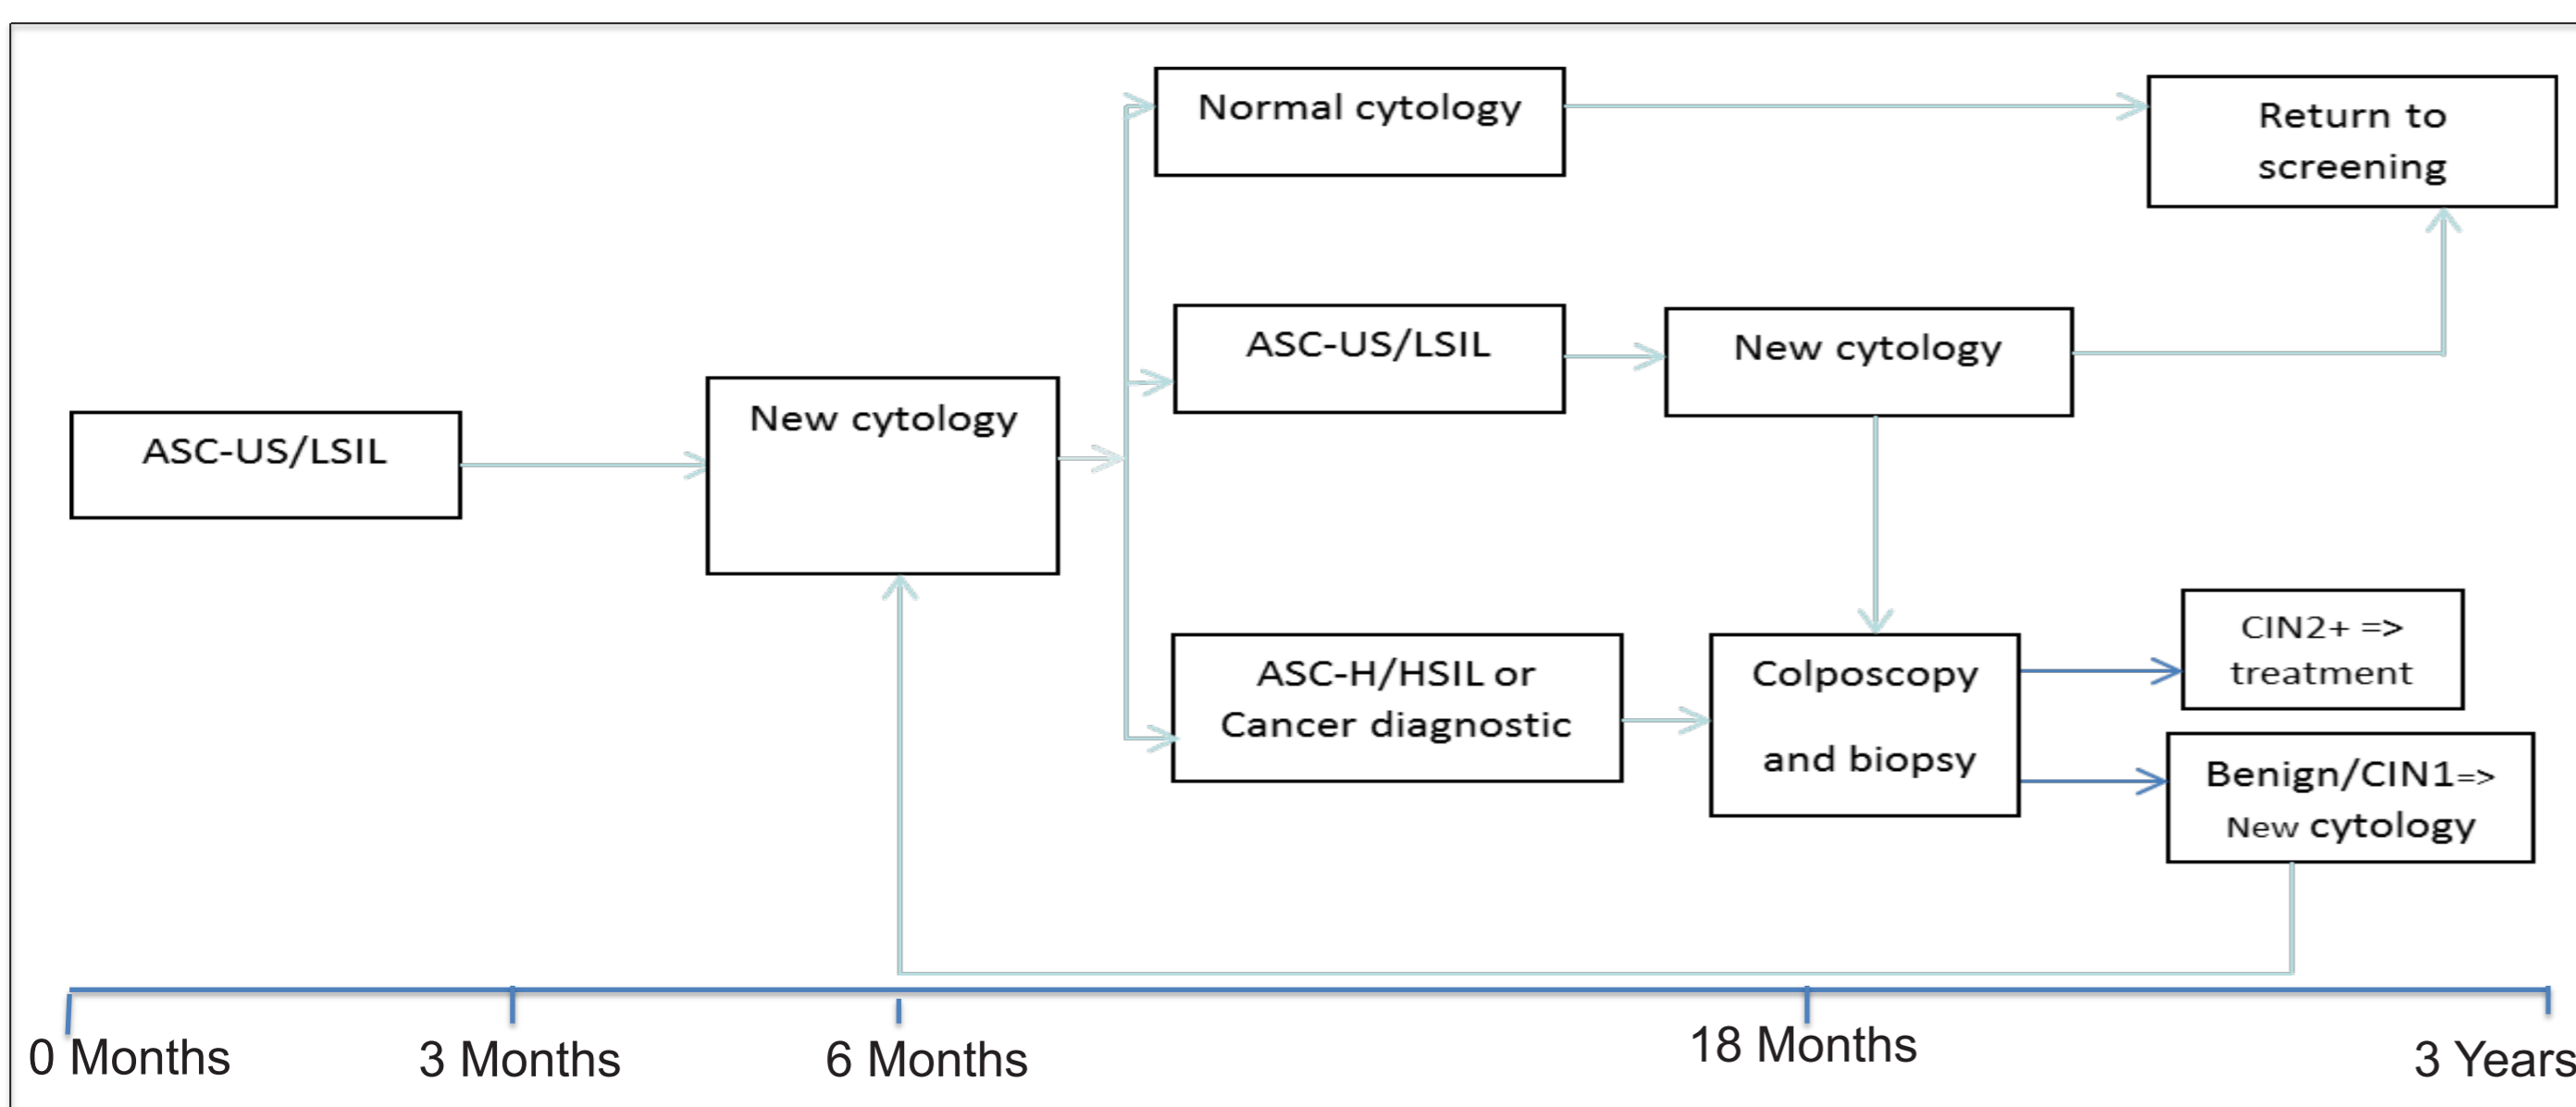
Normal cytology

Return to screening

ASC-US/LSIL

New cytology

ASC-US/LSIL

New cytology

CIN2+ => treatment

ASC-H/HSIL or Cancer diagnostic

Colposcopy and biopsy

Benign/CIN1=> New cytology

0 Months

3 Months

6 Months

18 Months

3 Years